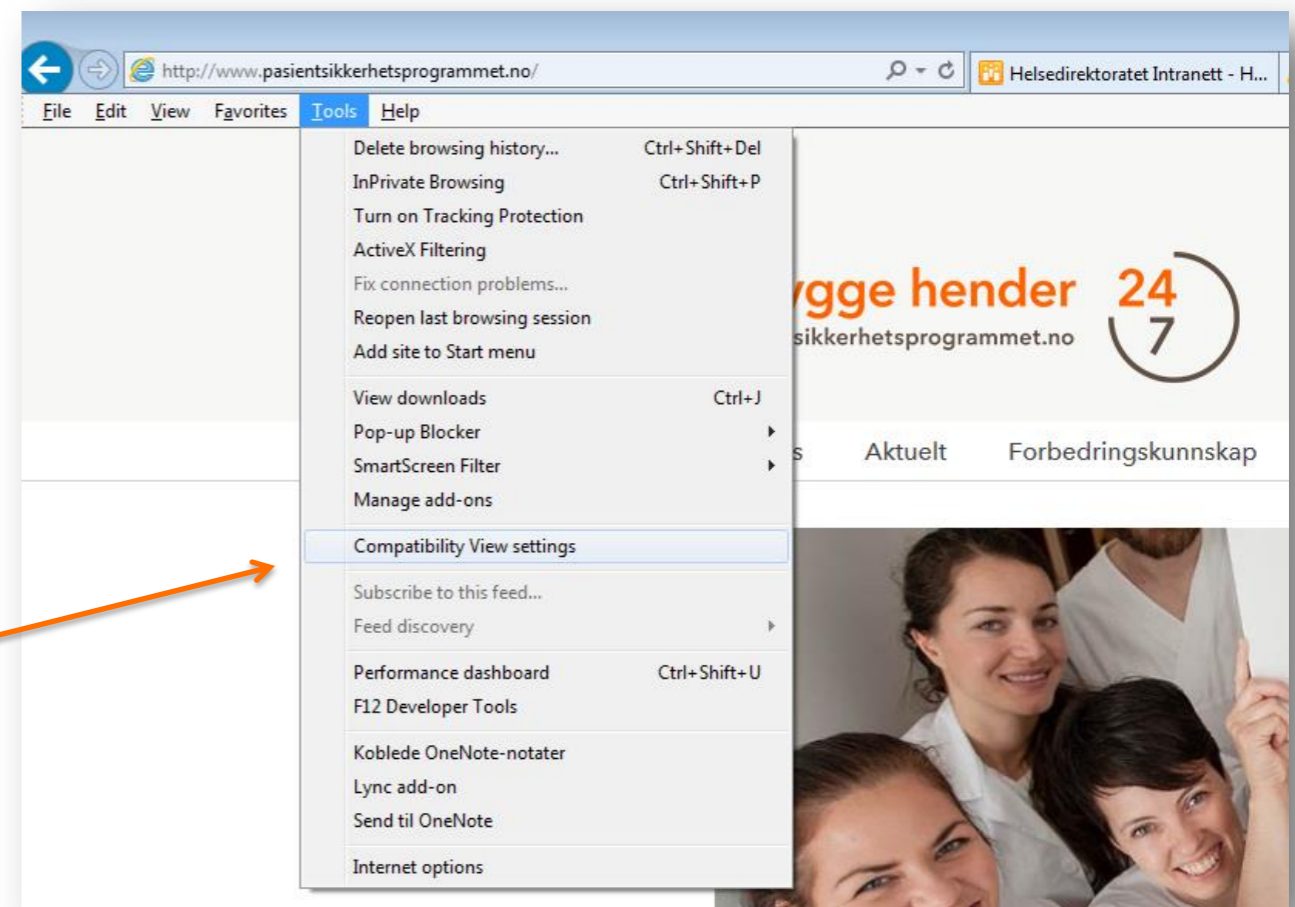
http://www.pasientsikkerhetsprogrammet.no/

Helsedirektoratet Intranett - H...

File Edit View Favorites Tools Help

Delete browsing history... Ctrl+Shift+Del
InPrivate Browsing Ctrl+Shift+P
Turn on Tracking Protection
ActiveX Filtering
Fix connection problems...
Reopen last browsing session
Add site to Start menu

View downloads Ctrl+J
Pop-up Blocker
SmartScreen Filter
Manage add-ons

Compatibility View settings

Subscribe to this feed...
Feed discovery

Performance dashboard Ctrl+Shift+U
F12 Developer Tools

Koblede OneNote-notater
Lync add-on
Send til OneNote

Internet options

ygge hender
sikkerhetsprogrammet.no

24
7

s Aktuelt Forbedringskunnskap